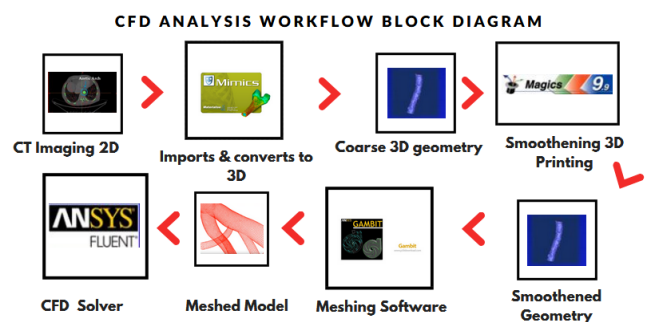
CFD ANALYSIS WORKFLOW BLOCK DIAGRAM

CT Imaging 2D

Mimics

Imports & converts to 3D

Coarse 3D geometry

Magics 9.9

Smoothening 3D Printing

Smoothened Geometry

GAMBIT

Gambit

Meshing Software

Meshed Model

ANSYS FLUENT

CFD Solver